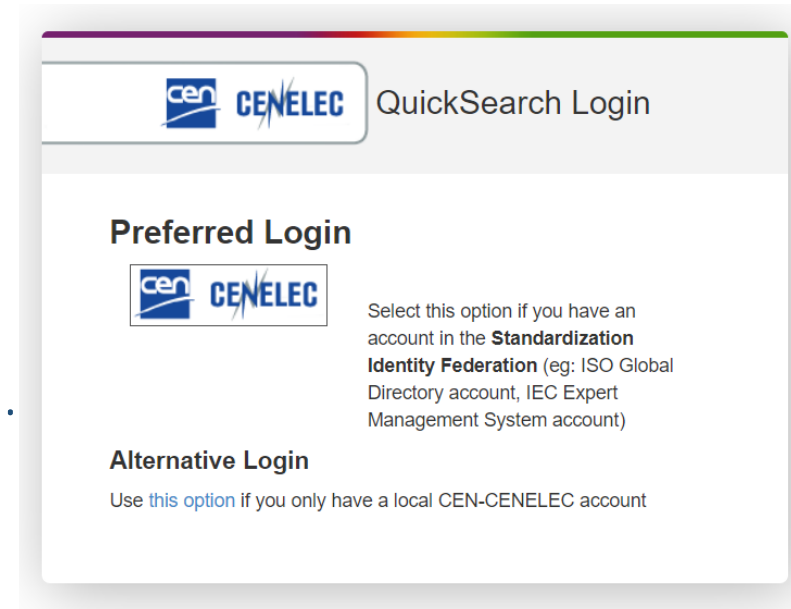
cen CENELEC QuickSearch Login

Preferred Login

cen CENELEC

Select this option if you have an account in the Standardization Identity Federation (eg: ISO Global Directory account, IEC Expert Management System account)

Alternative Login

Use this option if you only have a local CEN-CENELEC account